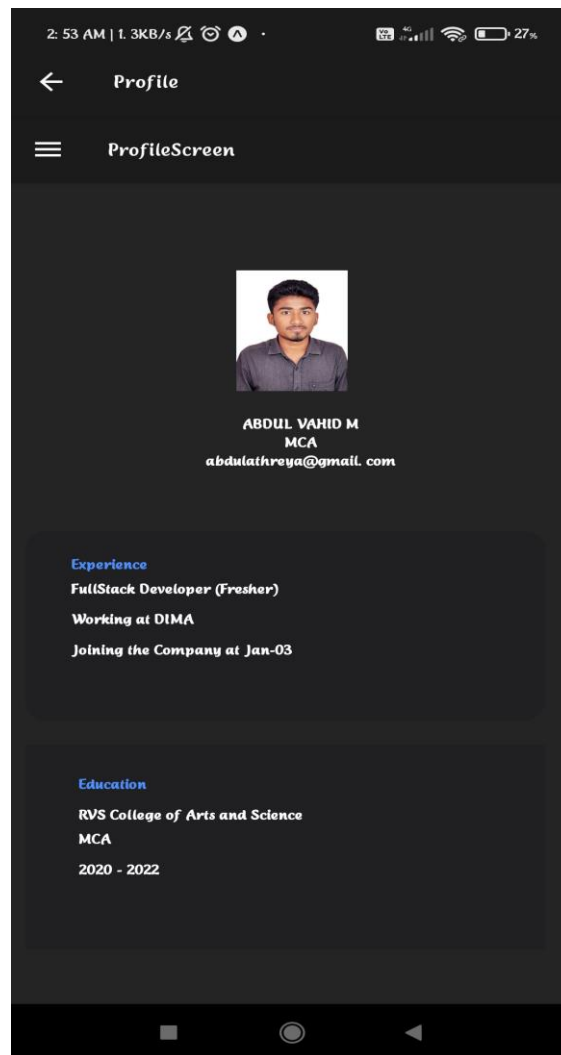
2: 53 AM | 1. 3KB/s · 27%

Profile

ProfileScreen

ABDUL VAHID M
MCA
abdulathreya@gmail. com

Experience
FullStack Developer (Fresher)
Working at DIMA
Joining the Company at Jan-03

Education
RVS College of Arts and Science
MCA
2020 - 2022